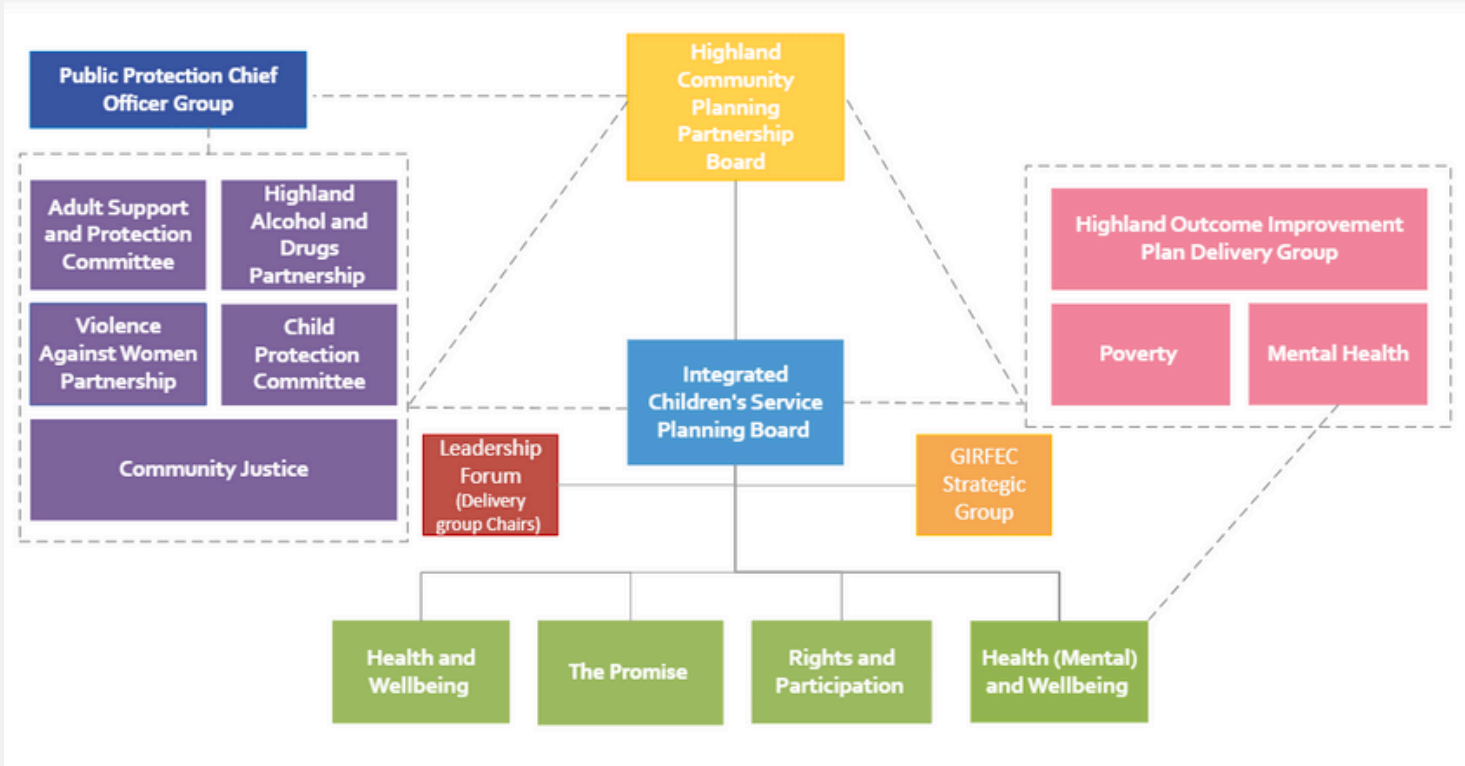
Public Protection Chief Officer Group

Highland Community Planning Partnership Board

Adult Support and Protection Committee

Highland Alcohol and Drugs Partnership

Violence Against Women Partnership

Child Protection Committee

Community Justice

Highland Outcome Improvement Plan Delivery Group

Poverty

Mental Health

Integrated Children's Service Planning Board

Leadership Forum (Delivery group Chairs)

GIRFEC Strategic Group

Health and Wellbeing

The Promise

Rights and Participation

Health (Mental) and Wellbeing